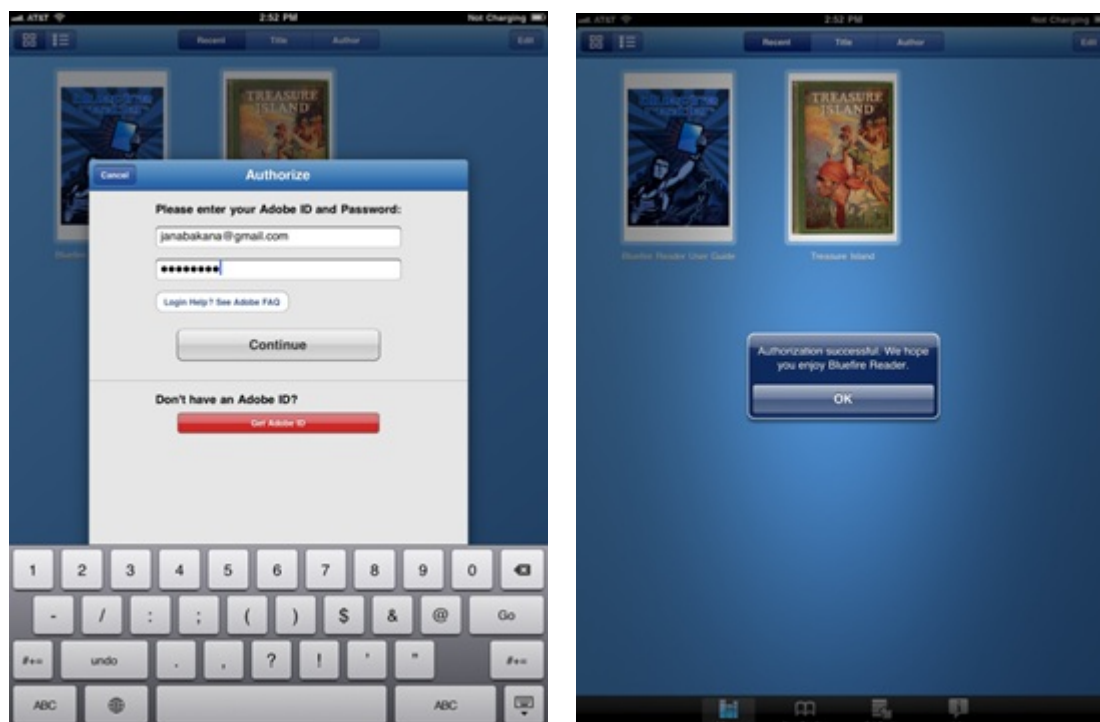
AT&T
2:52 PM
Not Charging

Recent
Title
Author
Edit

TREASURE ISLAND

Bluefire

Cancel
Authorize

Please enter your Adobe ID and Password:

janabakana@gmail.com

••••••••

Login Help? See Adobe FAQ

Continue

Don't have an Adobe ID?

Get Adobe ID

1 2 3 4 5 6 7 8 9 0

- / : ; ( ) $ & @ Go

#+= undo . , ? ! ' " #+=

ABC ABC

AT&T
2:52 PM
Not Charging

Recent
Title
Author
Edit

TREASURE ISLAND

Bluefire Reader User Guide
Treasure Island

Authorization successful. We hope you enjoy Bluefire Reader.

OK